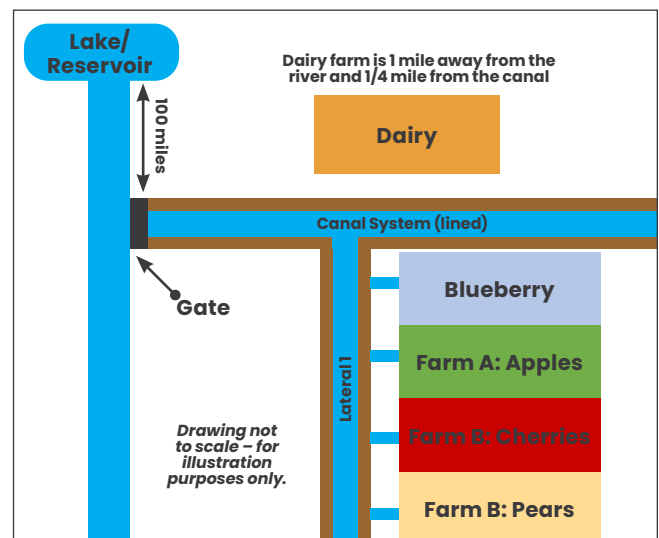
Lake/
Reservoir

100 miles

Dairy farm is 1 mile away from the river and 1/4 mile from the canal

Dairy

Canal System (lined)

Gate

Lateral 1

Blueberry

Farm A: Apples

Farm B: Cherries

Farm B: Pears

Drawing not to scale – for illustration purposes only.